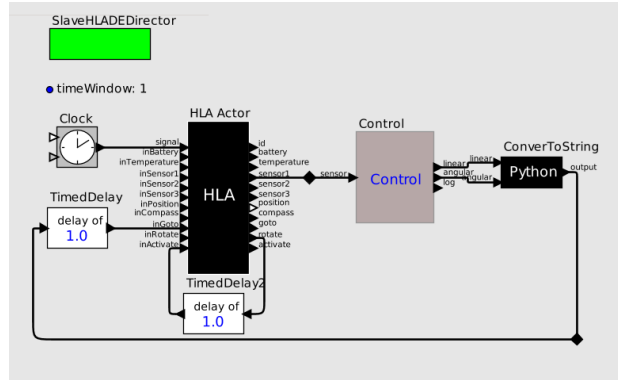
SlaveHLADEDirector

timeWindow: 1

Clock

HLA Actor

signal
inBattery
inTemperature
inSensor1
inSensor2
inSensor3
inPosition
inCompass
inGoto
inRotate
inActivate

HLA

id
battery
temperature
sensor1
sensor2
sensor3
position
compass
goto
rotate
activate

sensor

Control

Control

linear
angular
log

ConverToString

linear
angular

Python

output

TimedDelay

delay of
1.0

TimedDelay2

delay of
1.0